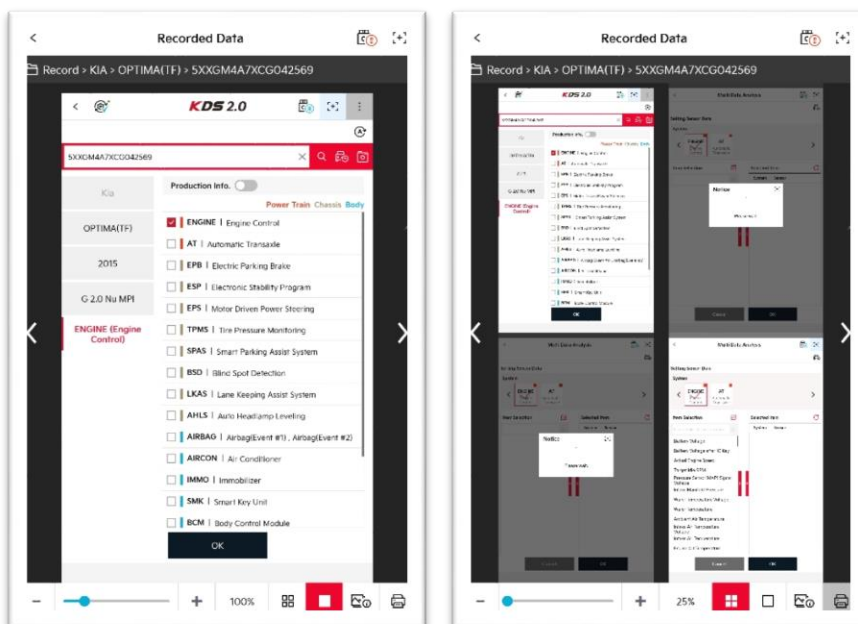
Recorded Data

Record > KIA > OPTIMA(TF) > 5XXGM4A7XCG042569

KDS 2.0

5XXGM4A7XCG042569

Kia

OPTIMA(TF)

2015

G 2.0 Nu MPI

ENGINE (Engine Control)

Production Info.

Power Train Chassis Body

ENGINE | Engine Control

AT | Automatic Transaxle

EPB | Electric Parking Brake

ESP | Electronic Stability Program

EPS | Motor Driven Power Steering

TPMS | Tire Pressure Monitoring

SPAS | Smart Parking Assist System

BSD | Blind Spot Detection

LKAS | Lane Keeping Assist System

AHLS | Auto Headlamp Leveling

AIRBAG | Airbag(Event #1) , Airbag(Event #2)

AIRCON | Air Conditioner

IMMO | Immobilizer

SMK | Smart Key Unit

BCM | Body Control Module

OK

100%

Recorded Data

Record > KIA > OPTIMA(TF) > 5XXGM4A7XCG042569

KDS 2.0

Multi Data Analysis

Notice

OK

Multi Data Analysis

Notice

Multi Data Analysis

System

ENGINE

AT

Item Selection

Selected Item

OK

25%